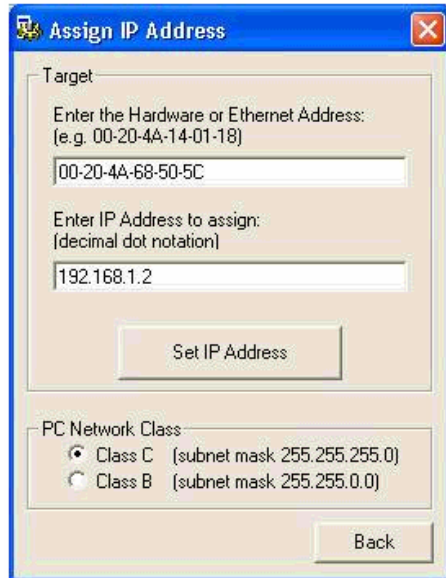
Assign IP Address

Target

Enter the Hardware or Ethernet Address:
(e.g. 00-20-4A-14-01-18)

00-20-4A-68-50-5C

Enter IP Address to assign:
(decimal dot notation)

192.168.1.2

Set IP Address

PC Network Class

Class C (subnet mask 255.255.255.0)
Class B (subnet mask 255.255.0.0)

Back